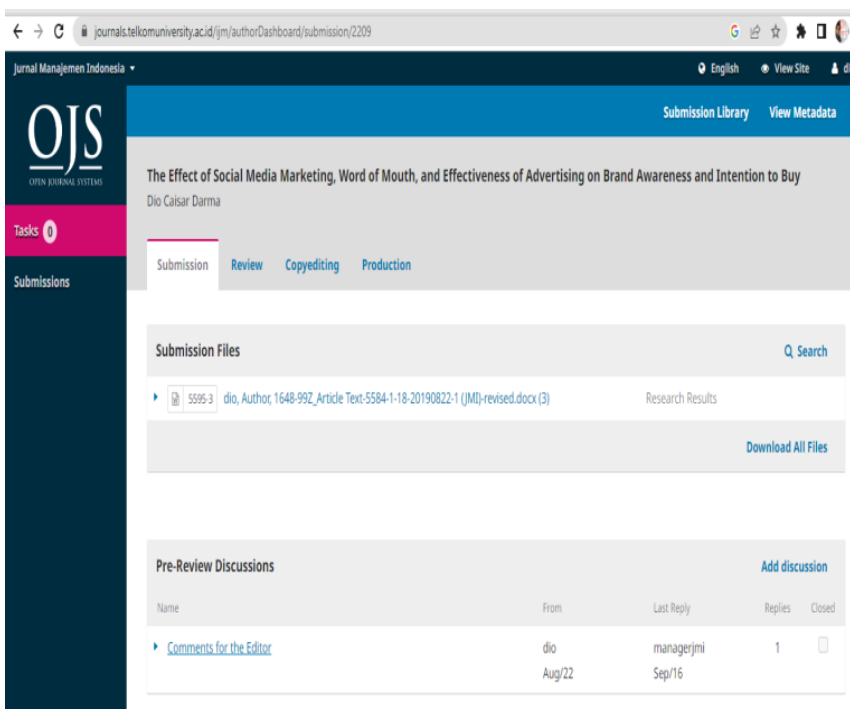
journals.telkomuniversity.ac.id/ijm/authorDashboard/submission/2209

Jurnal Manajemen Indonesia ▾

English View Site di

OJS
OPEN JOURNAL SYSTEMS

Tasks 0

Submissions

Submission Library View Metadata

The Effect of Social Media Marketing, Word of Mouth, and Effectiveness of Advertising on Brand Awareness and Intention to Buy

Dio Caisar Darma

Submission Review Copyediting Production

Submission Files

Search

5595-3 dio, Author, 1648-99Z_Article Text-5584-1-18-20190822-1 (JMI)-revised.docx (3) Research Results

Download All Files

Pre-Review Discussions

Add discussion

| Name | From | Last Reply | Replies | Closed |
|---|---|---|---|---|
| Comments for the Editor | dio Aug/22 | managerjmi Sep/16 | 1 | |